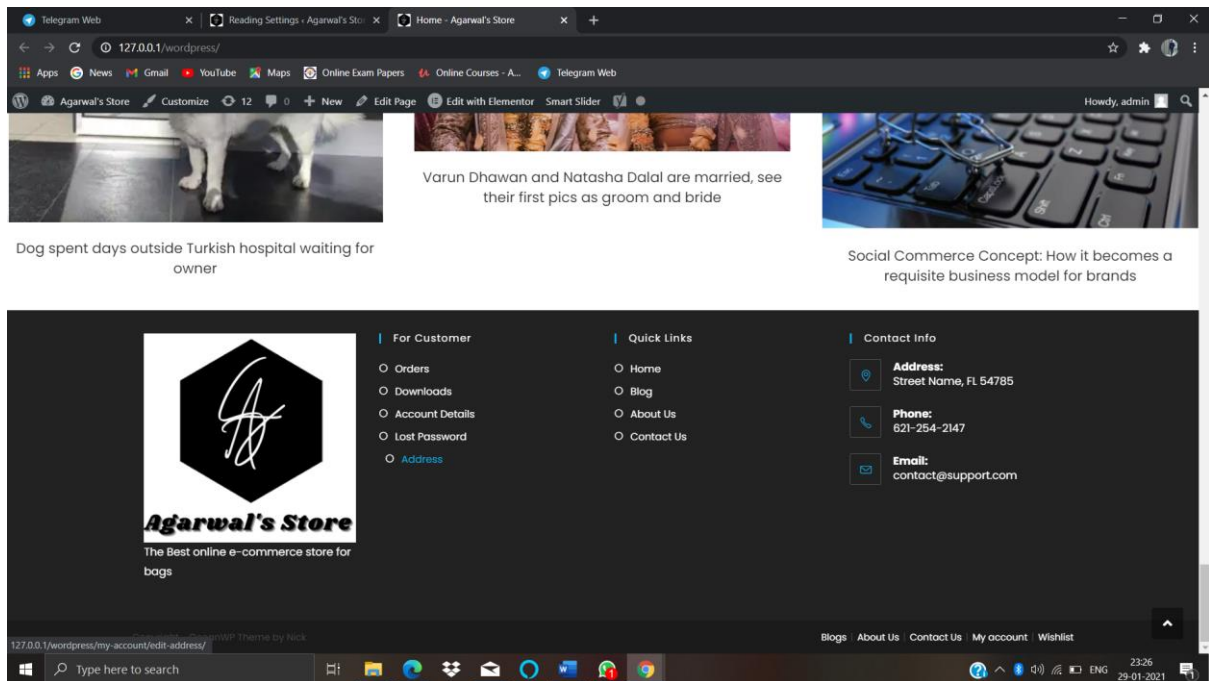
Telegram Web | Reading Settings ‹ Agarwal's Sto | Home - Agarwal's Store

127.0.0.1/wordpress/

Apps | News | Gmail | YouTube | Maps | Online Exam Papers | Online Courses - A... | Telegram Web

Agarwal's Store | Customize | 12 | 0 | + New | Edit Page | Edit with Elementor | Smart Slider | Howdy, admin

Dog spent days outside Turkish hospital waiting for owner

Varun Dhawan and Natasha Dalal are married, see their first pics as groom and bride

Social Commerce Concept: How it becomes a requisite business model for brands

Agarwal's Store

The Best online e-commerce store for bags

For Customer
Orders
Downloads
Account Details
Lost Password
Address

Quick Links
Home
Blog
About Us
Contact Us

Contact Info
Address:
Street Name, FL 54785
Phone:
621-254-2147
Email:
contact@support.com

127.0.0.1/wordpress/my-account/edit-address/ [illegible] OceanWP Theme by Nick

Blogs | About Us | Contact Us | My account | Wishlist

Type here to search

ENG 23:26 29-01-2021